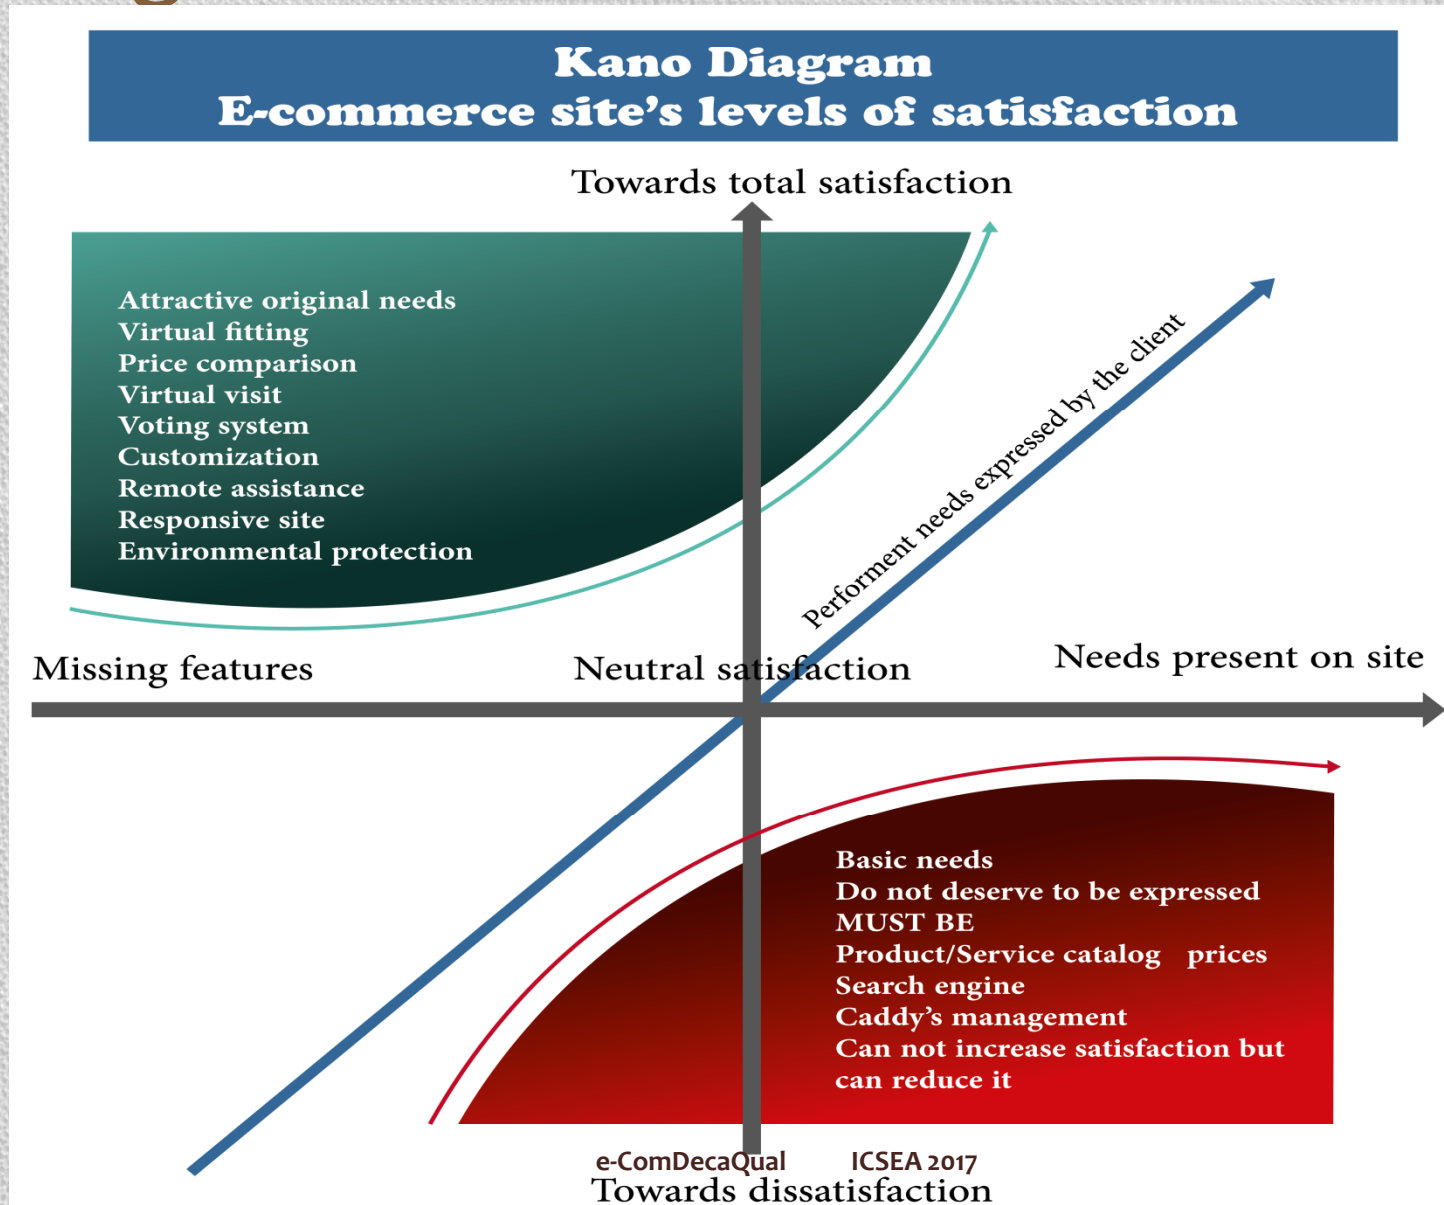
Kano Diagram
E-commerce site's levels of satisfaction

Towards total satisfaction

Attractive original needs
Virtual fitting
Price comparison
Virtual visit
Voting system
Customization
Remote assistance
Responsive site
Environmental protection

Performent needs expressed by the client

Missing features

Neutral satisfaction

Needs present on site

Basic needs
Do not deserve to be expressed
MUST BE
Product/Service catalog prices
Search engine
Caddy's management
Can not increase satisfaction but can reduce it

e-ComDecaQual ICSEA 2017

Towards dissatisfaction